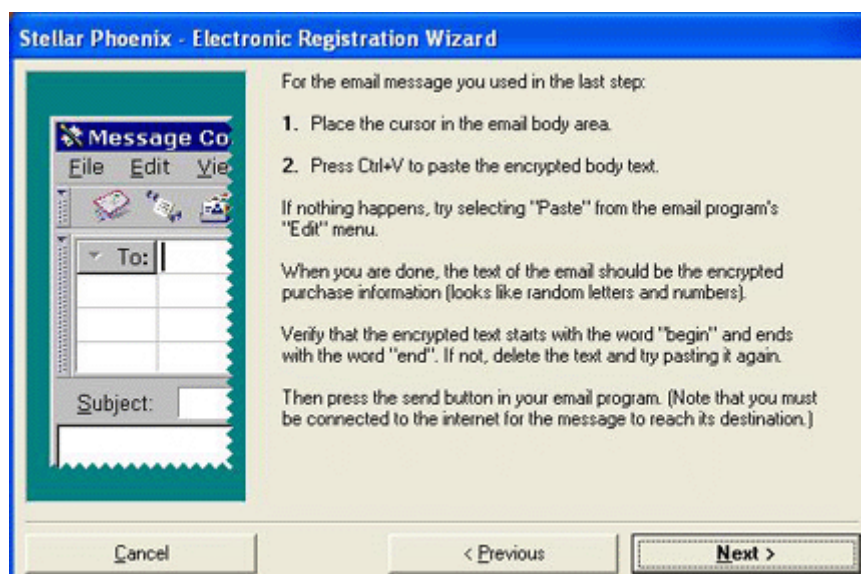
Stellar Phoenix - Electronic Registration Wizard

Message Co
File Edit Vie
To:
Subject:

For the email message you used in the last step:

1. Place the cursor in the email body area.

2. Press Ctrl+V to paste the encrypted body text.

If nothing happens, try selecting "Paste" from the email program's "Edit" menu.

When you are done, the text of the email should be the encrypted purchase information (looks like random letters and numbers).

Verify that the encrypted text starts with the word "begin" and ends with the word "end". If not, delete the text and try pasting it again.

Then press the send button in your email program. (Note that you must be connected to the internet for the message to reach its destination.)

Cancel
< Previous
Next >